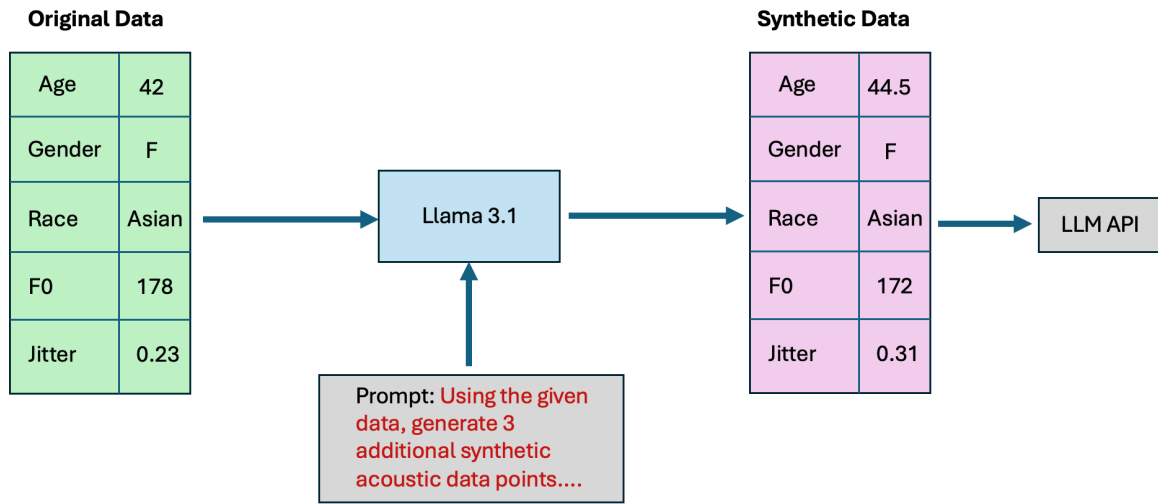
**Original Data**

| Age | 42 |
|---|---|
| Gender | F |
| Race | Asian |
| F0 | 178 |
| Jitter | 0.23 |

Llama 3.1

Prompt: Using the given data, generate 3 additional synthetic acoustic data points....

**Synthetic Data**

| Age | 44.5 |
|---|---|
| Gender | F |
| Race | Asian |
| F0 | 172 |
| Jitter | 0.31 |

LLM API